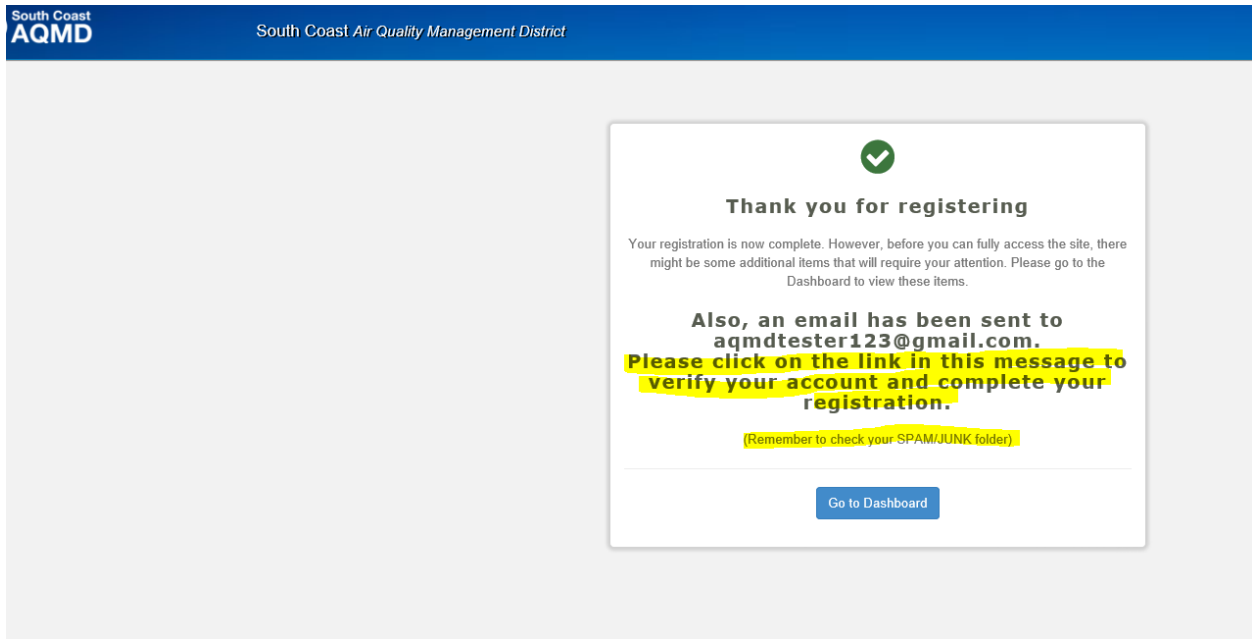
South Coast AQMD

South Coast Air Quality Management District

Thank you for registering

Your registration is now complete. However, before you can fully access the site, there might be some additional items that will require your attention. Please go to the Dashboard to view these items.

Also, an email has been sent to aqmdtester123@gmail.com. Please click on the link in this message to verify your account and complete your registration.

(Remember to check your SPAM/JUNK folder)

Go to Dashboard